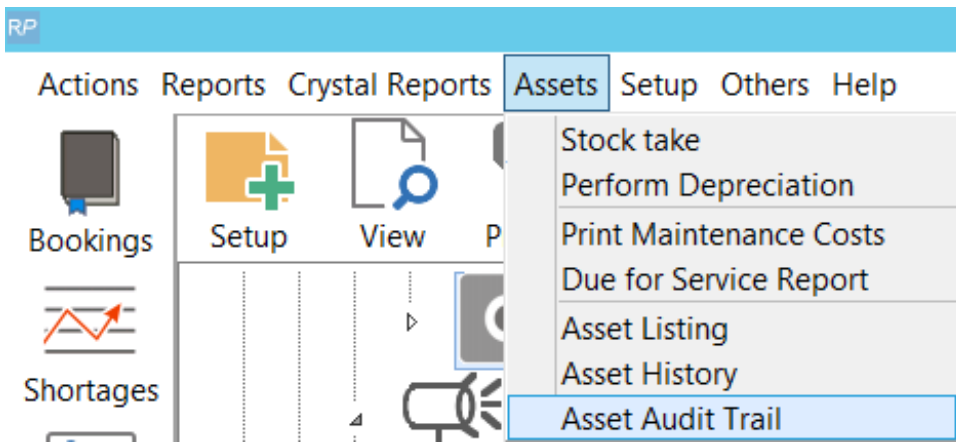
RP

Actions Reports Crystal Reports Assets Setup Others Help

Bookings

Shortages

Setup

View

P

Stock take
Perform Depreciation
Print Maintenance Costs
Due for Service Report
Asset Listing
Asset History
Asset Audit Trail